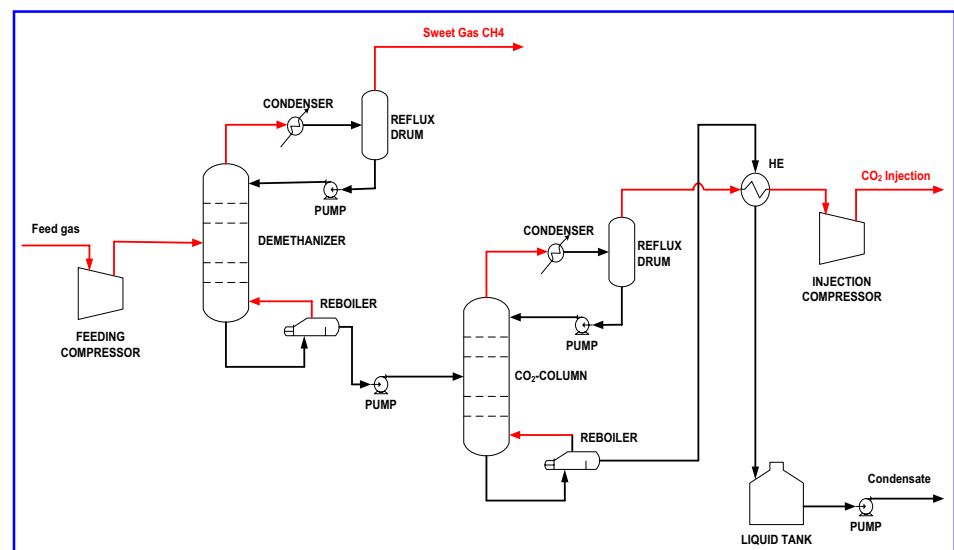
Sweet Gas CH4

CONDENSER

REFLUX DRUM

PUMP

Feed gas

DEMETHANIZER

FEEDING COMPRESSOR

REBOILER

PUMP

HE

$CO_2$ Injection

CONDENSER

REFLUX DRUM

INJECTION COMPRESSOR

PUMP

$CO_2$-COLUMN

REBOILER

LIQUID TANK

Condensate

PUMP